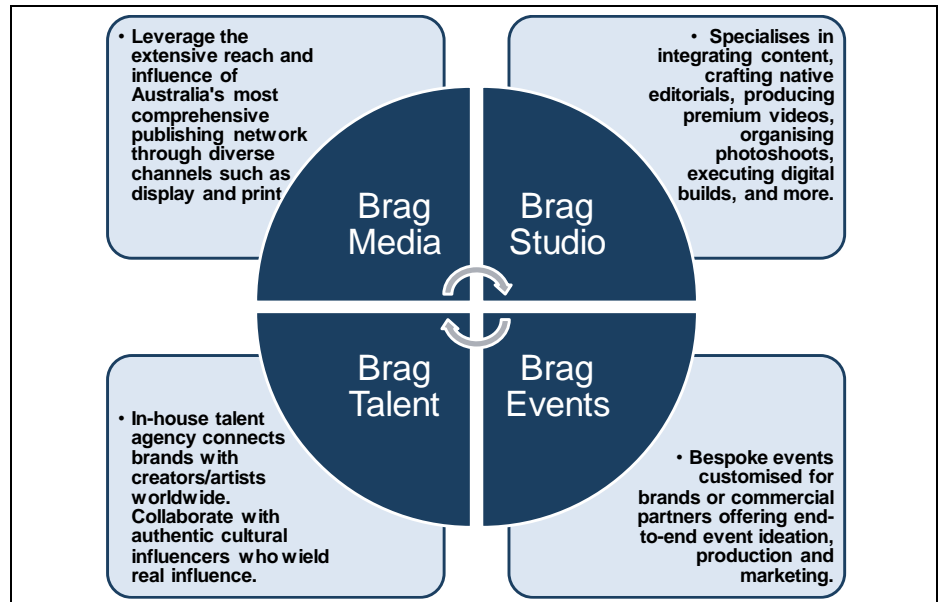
• Leverage the extensive reach and influence of Australia's most comprehensive publishing network through diverse channels such as display and print

• Specialises in integrating content, crafting native editorials, producing premium videos, organising photoshoots, executing digital builds, and more.

Brag Media

Brag Studio

Brag Talent

Brag Events

• In-house talent agency connects brands with creators/artists worldwide. Collaborate with authentic cultural influencers who wield real influence.

• Bespoke events customised for brands or commercial partners offering end-to-end event ideation, production and marketing.